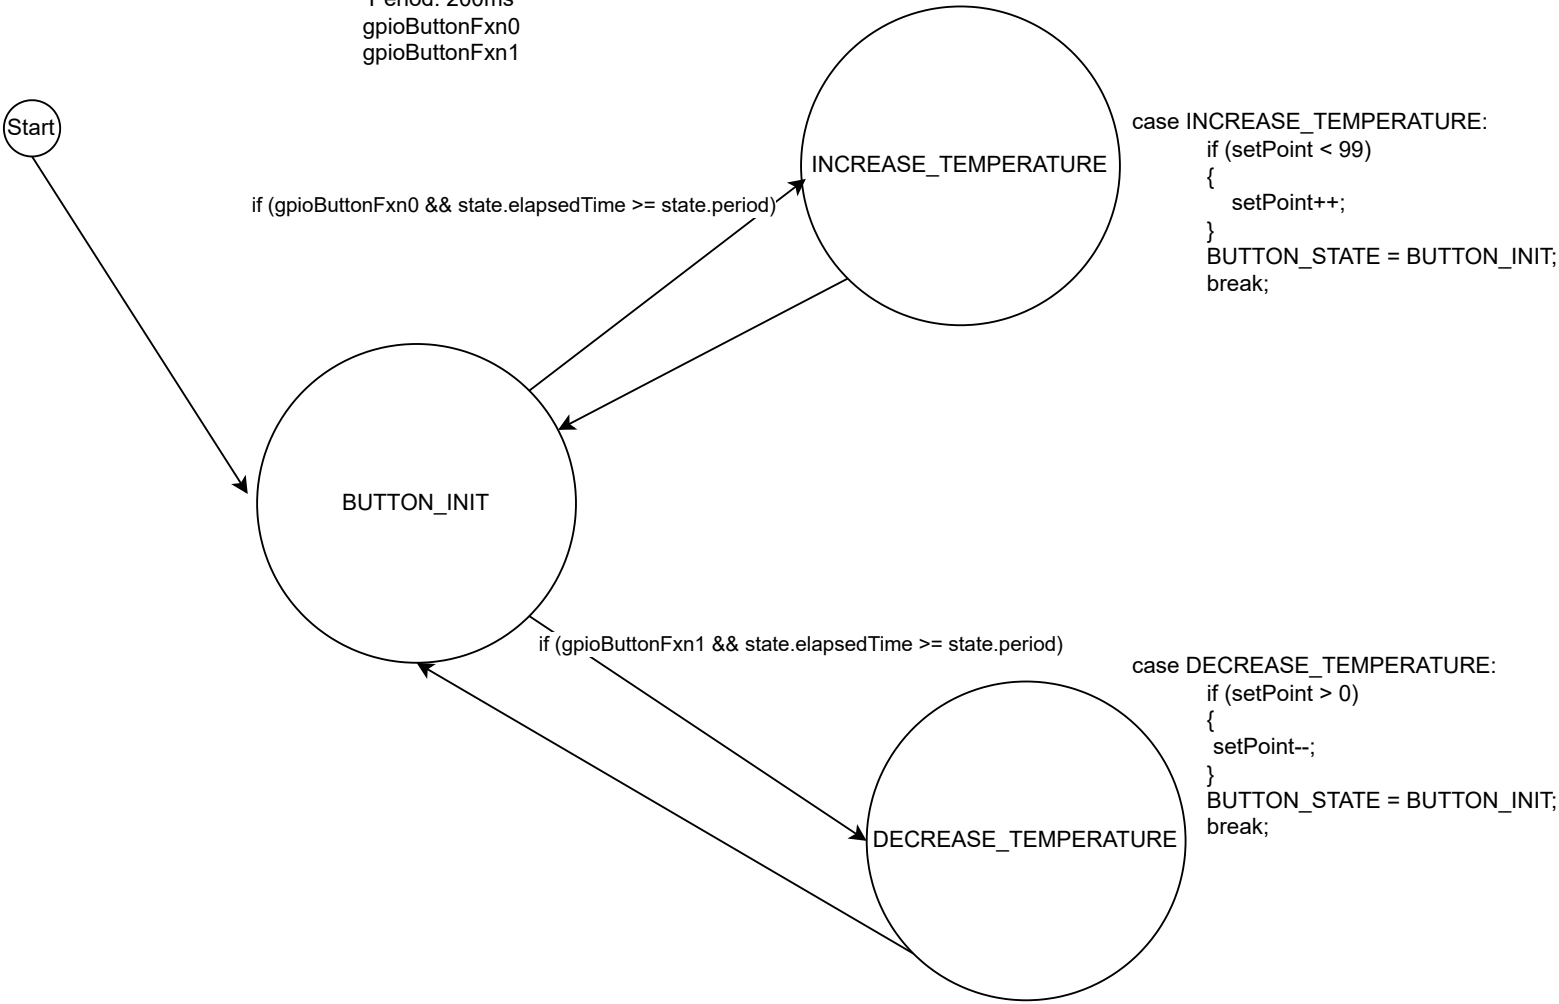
Period: 200ms
gpioButtonFxn0
gpioButtonFxn1

Start

INCREASE_TEMPERATURE

case INCREASE_TEMPERATURE:
if (setPoint < 99)
{
setPoint++;
}
BUTTON_STATE = BUTTON_INIT;
break;

if (gpioButtonFxn0 && state.elapsedTime >= state.period)

BUTTON_INIT

if (gpioButtonFxn1 && state.elapsedTime >= state.period)

case DECREASE_TEMPERATURE:
if (setPoint > 0)
{
setPoint--;
}
BUTTON_STATE = BUTTON_INIT;
break;

DECREASE_TEMPERATURE